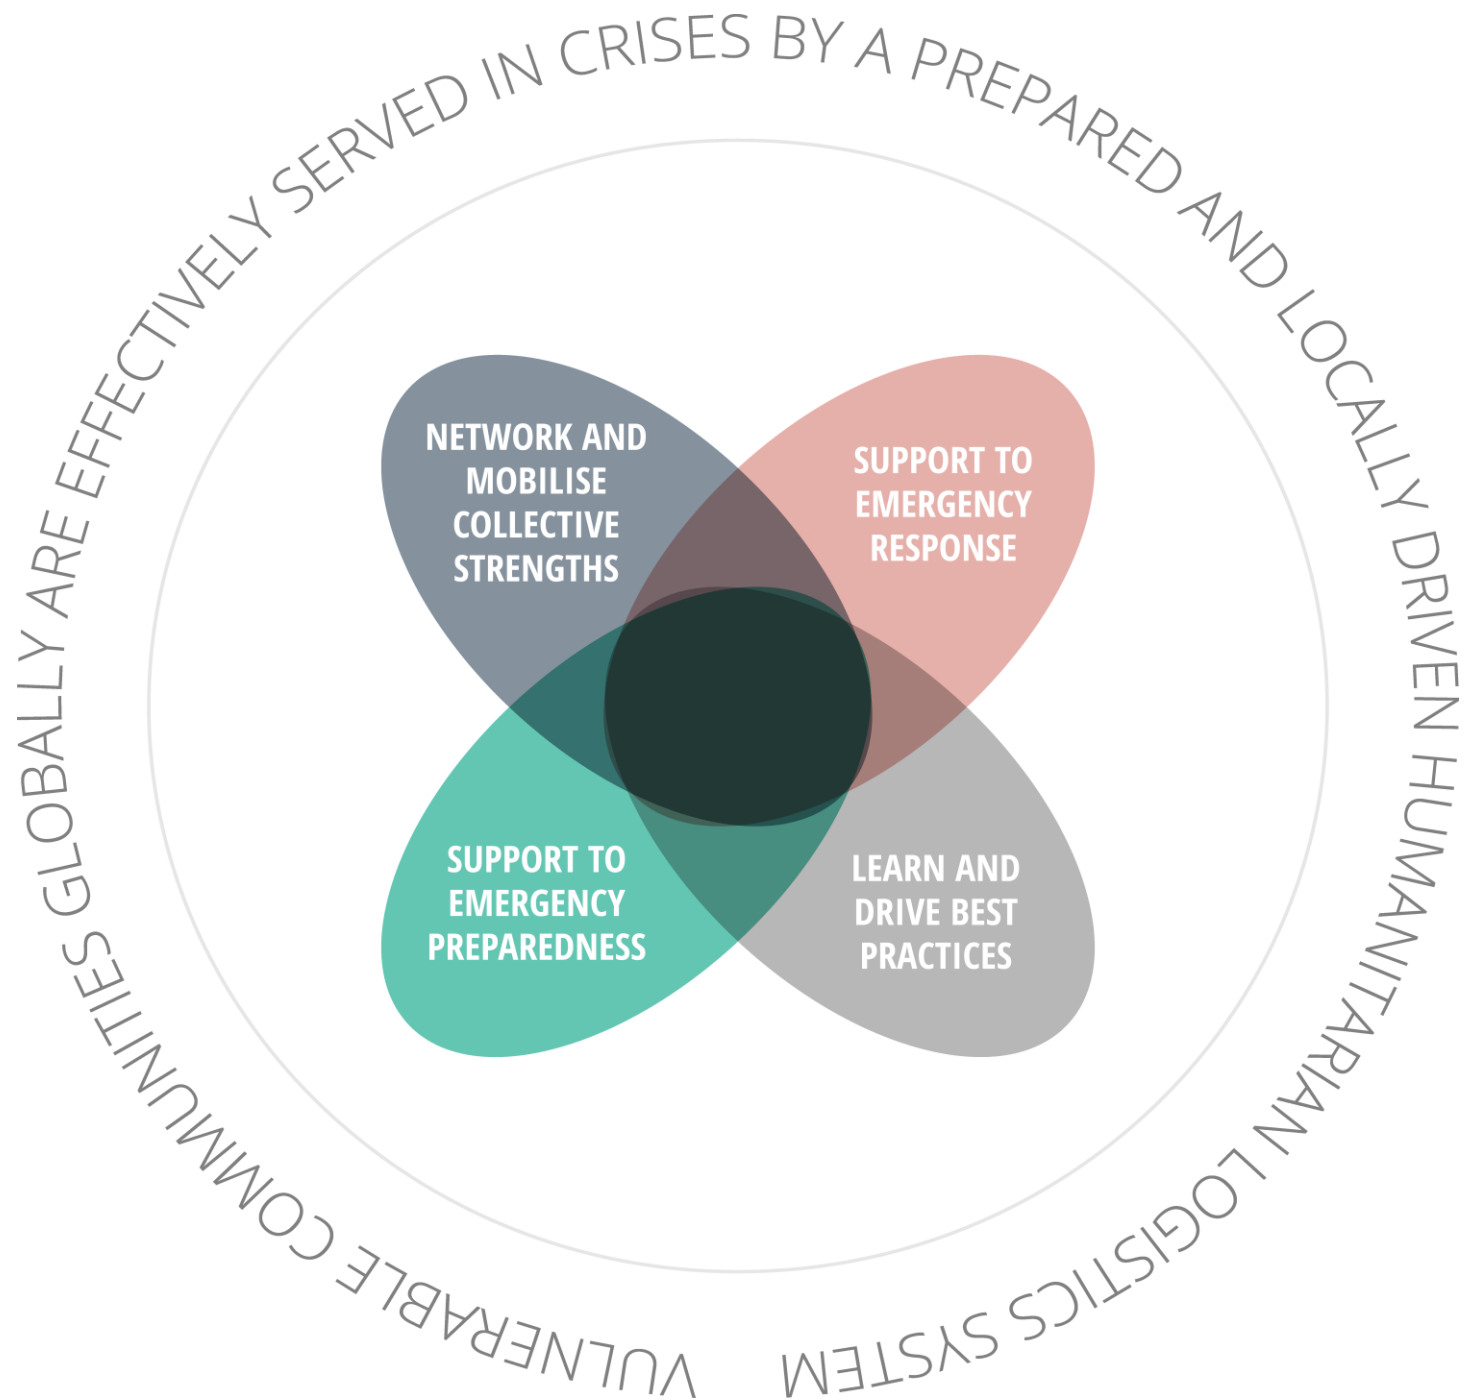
VULNERABLE COMMUNITIES GLOBALLY ARE EFFECTIVELY SERVED IN CRISES BY A PREPARED AND LOCALLY DRIVEN HUMANITARIAN LOGISTICS SYSTEM

NETWORK AND MOBILISE COLLECTIVE STRENGTHS

SUPPORT TO EMERGENCY RESPONSE

SUPPORT TO EMERGENCY PREPAREDNESS

LEARN AND DRIVE BEST PRACTICES